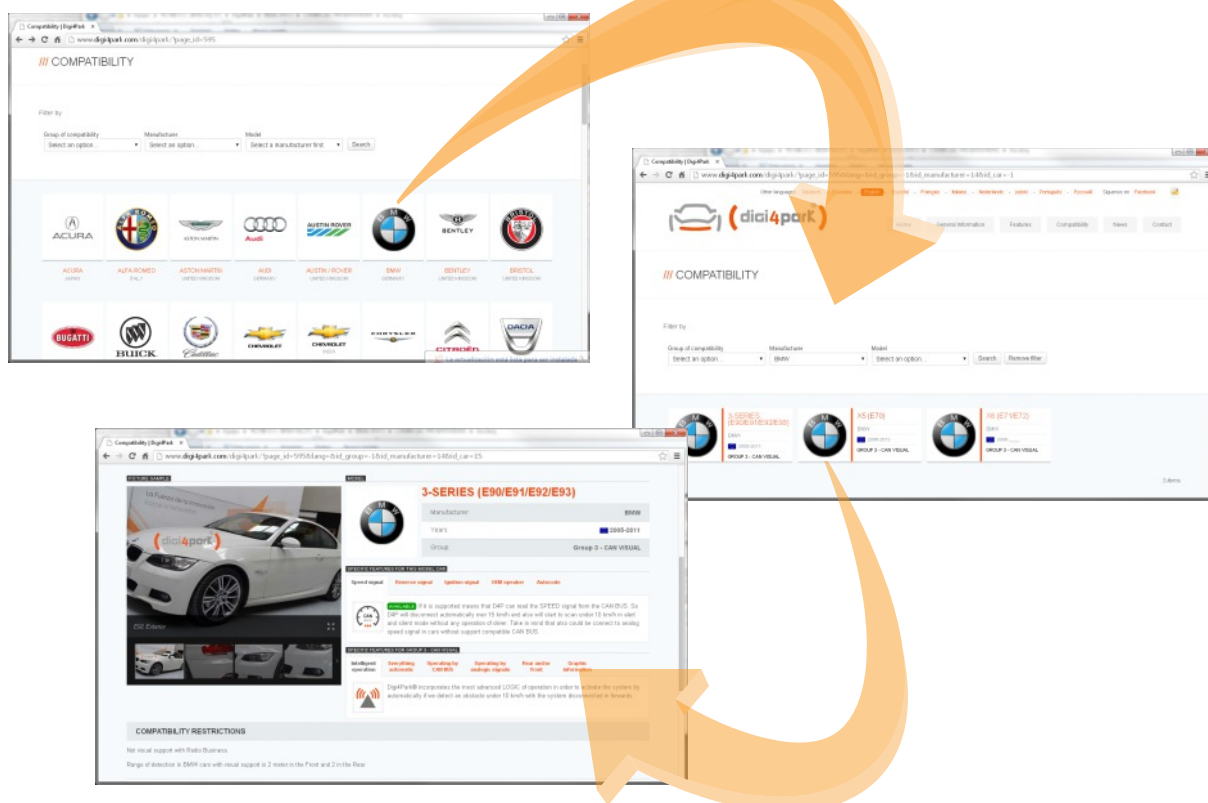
Compatibility | Digi4Park

www.dici4park.com/dici4park/?page_id=595

/// COMPATIBILITY

Filter by

Group of compatibility
Select an option...

Manufacturer
Select an option...

Model
Select a manufacturer first

Search

ACURA
ACURA
JAPAN

ALFA ROMEO
ITALY

ASTON MARTIN
ASTON MARTIN
UNITED KINGDOM

Audi
AUDI
GERMANY

AUSTIN ROVER
AUSTIN / ROVER
UNITED KINGDOM

BMW
GERMANY

BENTLEY
BENTLEY
UNITED KINGDOM

BRISTOL
UNITED KINGDOM

BUGATTI

BUICK

Cadillac

CHEVROLET

CHEVROLET

CHRYSLER

CITROËN

DACIA

Compatibility | Digi4Park

www.dici4park.com/dici4park/?page_id=595&lang=&id_group=-1&id_manufacturer=14&id_car=-1

Other languages: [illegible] Français Italiano Nederlands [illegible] Português Русский Siguenos en: Facebook

dici4park

Home General Information Features Compatibility News Contact

/// COMPATIBILITY

Filter by

Group of compatibility
Select an option...

Manufacturer
BMW

Model
Select an option...

Search Remove filter

3-SERIES (E90/E91/E92/E93)
BMW
2005-2011
GROUP 3 - CAN VISUAL

X5 (E70)
BMW
2006-2013
GROUP 3 - CAN VISUAL

X6 (E71/E72)
BMW
2008-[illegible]
GROUP 3 - CAN VISUAL

3 items

Compatibility | Digi4Park

www.dici4park.com/dici4park/?page_id=595&lang=&id_group=-1&id_manufacturer=14&id_car=15

PICTURE SAMPLE

dici4park

E90 Exterior

MODEL

3-SERIES (E90/E91/E92/E93)

Manufacturer BMW

Years 2005-2011

Group Group 3 - CAN VISUAL

SPECIFIC FEATURES FOR THIS MODEL CAR

Speed signal Reverse signal Ignition signal OEM speaker Autoscale

AVAILABLE Fit is supported means that D4P can read the SPEED signal from the CAN BUS. So D4P will disconnect automatically over 15 km/h and also will start to scan under 15 km/h on start and silent mode without any operation of driver. Take in mind that also could be connect to analog speed signal in cars without support compatible CAN BUS.

SPECIFIC FEATURES FOR GROUP 3 - CAN VISUAL

Intelligent operation Everything automatic Operating by CAN BUS Operating by analogic signals Rear and/or front Graphic information

Digi4Park® incorporates the most advanced LOGIC of operation in order to activate the system by automatically if we detect an obstacle under 15 km/h with the system disconnected in forwards.

COMPATIBILITY RESTRICTIONS

Not visual support with Radio Business.

Range of detection in BMW cars with visual support is 2 meter in the Front and 2 in the Rear.